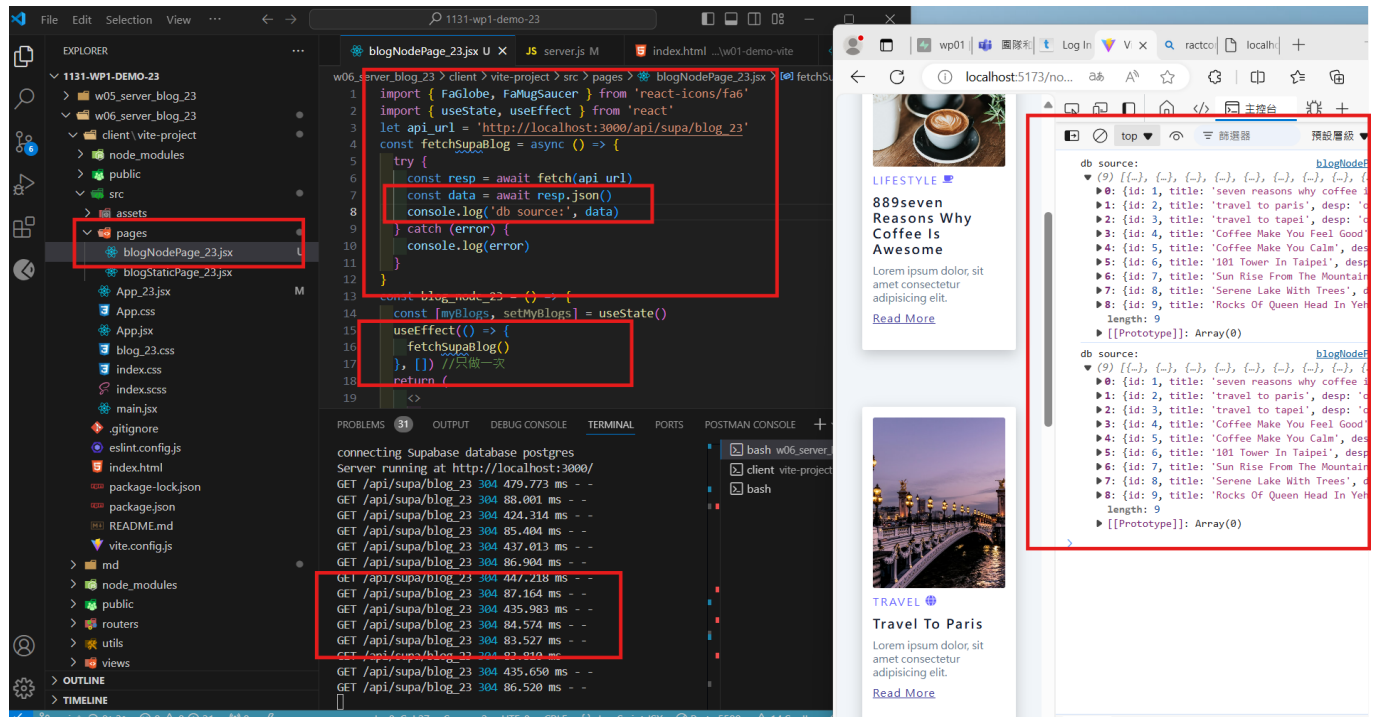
File Edit Selection View ← → 1131-wp1-demo-23

EXPLORER ···
1131-WP1-DEMO-23
w05_server_blog_23
w06_server_blog_23
client \ vite-project
node_modules
public
src
assets
pages
blogNodePage_23.jsx U
blogStaticPage_23.jsx
App_23.jsx M
App.css
App.jsx
blog_23.css
index.css
index.scss
main.jsx
.gitignore
eslint.config.js
index.html
package-lock.json
package.json
README.md
vite.config.js
md
node_modules
public
routers
utils
views
OUTLINE
TIMELINE

blogNodePage_23.jsx U × JS server.js M index.html ...\w01-demo-vite
w06_server_blog_23 > client > vite-project > src > pages > blogNodePage_23.jsx > fetchSu

1 import { FaGlobe, FaMugSaucer } from 'react-icons/fa6'
2 import { useState, useEffect } from 'react'
3 let api_url = 'http://localhost:3000/api/supa/blog_23'
4 const fetchSupaBlog = async () => {
5 try {
6 const resp = await fetch(api_url)
7 const data = await resp.json()
8 console.log('db source:', data)
9 } catch (error) {
10 console.log(error)
11 }
12 }
13 const blog_node_23 = () => {
14 const [myBlogs, setMyBlogs] = useState()
15 useEffect(() => {
16 fetchSupaBlog()
17 }, []) //只做一次
18 return (
19 <>

PROBLEMS 31 OUTPUT DEBUG CONSOLE TERMINAL PORTS POSTMAN CONSOLE

connecting Supabase database postgres
Server running at http://localhost:3000/
GET /api/supa/blog_23 304 479.773 ms - -
GET /api/supa/blog_23 304 88.001 ms - -
GET /api/supa/blog_23 304 424.314 ms - -
GET /api/supa/blog_23 304 85.404 ms - -
GET /api/supa/blog_23 304 437.013 ms - -
GET /api/supa/blog_23 304 86.904 ms - -
GET /api/supa/blog_23 304 447.218 ms - -
GET /api/supa/blog_23 304 87.164 ms - -
GET /api/supa/blog_23 304 435.983 ms - -
GET /api/supa/blog_23 304 84.574 ms - -
GET /api/supa/blog_23 304 83.527 ms - -
GET /api/supa/blog_23 304 83.810 ms - -
GET /api/supa/blog_23 304 435.650 ms - -
GET /api/supa/blog_23 304 86.520 ms - -

bash w06_server_
client vite-project
bash

wp01 | 國際 | Log In | V | ractco | localh
localhost:5173/no...

LIFESTYLE
889seven Reasons Why Coffee Is Awesome
Lorem ipsum dolor, sit amet consectetur adipisicing elit.
Read More

TRAVEL
Travel To Paris
Lorem ipsum dolor, sit amet consectetur adipisicing elit.
Read More

主控台
top 篩選器 預設層級

db source: blogNodeP
(9) [{…}, {…}, {…}, {…}, {…}, {…}, {…}, {…}, {
0: {id: 1, title: 'seven reasons why coffee i
1: {id: 2, title: 'travel to paris', desp: 'c
2: {id: 3, title: 'travel to tapei', desp: 'c
3: {id: 4, title: 'Coffee Make You Feel Good'
4: {id: 5, title: 'Coffee Make You Calm', des
5: {id: 6, title: '101 Tower In Taipei', desp
6: {id: 7, title: 'Sun Rise From The Mountain
7: {id: 8, title: 'Serene Lake With Trees', d
8: {id: 9, title: 'Rocks Of Queen Head In Yeh
length: 9
[[Prototype]]: Array(0)
db source: blogNodeP
(9) [{…}, {…}, {…}, {…}, {…}, {…}, {…}, {…}, {
0: {id: 1, title: 'seven reasons why coffee i
1: {id: 2, title: 'travel to paris', desp: 'c
2: {id: 3, title: 'travel to tapei', desp: 'c
3: {id: 4, title: 'Coffee Make You Feel Good'
4: {id: 5, title: 'Coffee Make You Calm', des
5: {id: 6, title: '101 Tower In Taipei', desp
6: {id: 7, title: 'Sun Rise From The Mountain
7: {id: 8, title: 'Serene Lake With Trees', d
8: {id: 9, title: 'Rocks Of Queen Head In Yeh
length: 9
[[Prototype]]: Array(0)